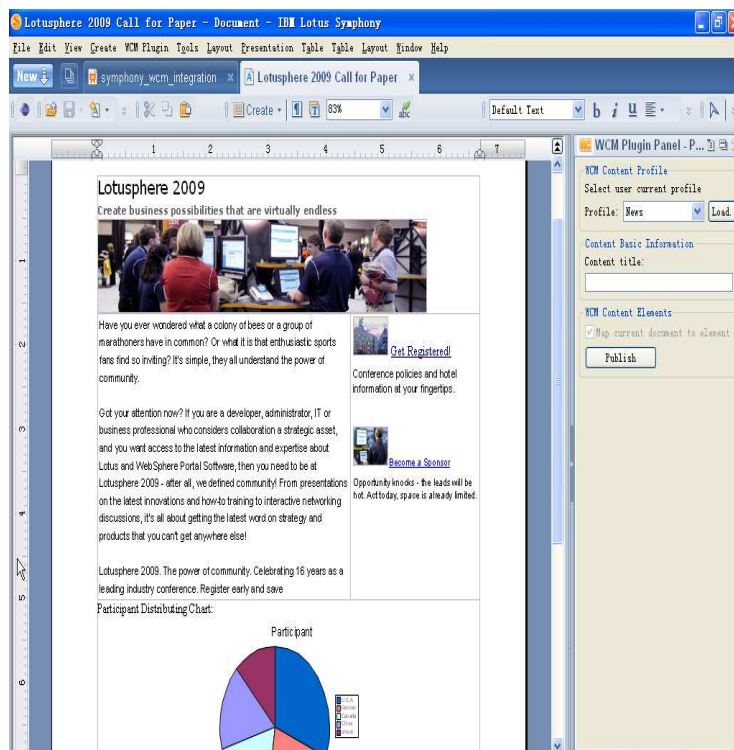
Lotusphere 2009 Call for Paper - Document - IBM Lotus Symphony

File Edit View Create WCM Plugin Tools Layout Presentation Table Table Layout Window Help

New | symphony_wcm_integration | Lotusphere 2009 Call for Paper

Create | 83% | Default Text

WCM Plugin Panel - P...

WCM Content Profile
Select user current profile
Profile: News | Load.

Content Basic Information
Content title:

WCM Content Elements
Map current document to element

Publish

Lotusphere 2009
Create business possibilities that are virtually endless

Have you ever wondered what a colony of bees or a group of marathoners have in common? Or what it is that enthusiastic sports fans find so inviting? It's simple, they all understand the power of community.

Got your attention now? If you are a developer, administrator, IT or business professional who considers collaboration a strategic asset, and you want access to the latest information and expertise about Lotus and WebSphere Portal Software, then you need to be at Lotusphere 2009 - after all, we defined community! From presentations on the latest innovations and how-to training to interactive networking discussions, it's all about getting the latest word on strategy and products that you can't get anywhere else!

Lotusphere 2009. The power of community. Celebrating 16 years as a leading industry conference. Register early and save

Get Registered!

Conference policies and hotel information at your fingertips.

Become a Sponsor

Opportunity knocks - the leads will be hot. Act today, space is already limited.

Participant Distributing Chart:

Participant

USA
German
Canada
China
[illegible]